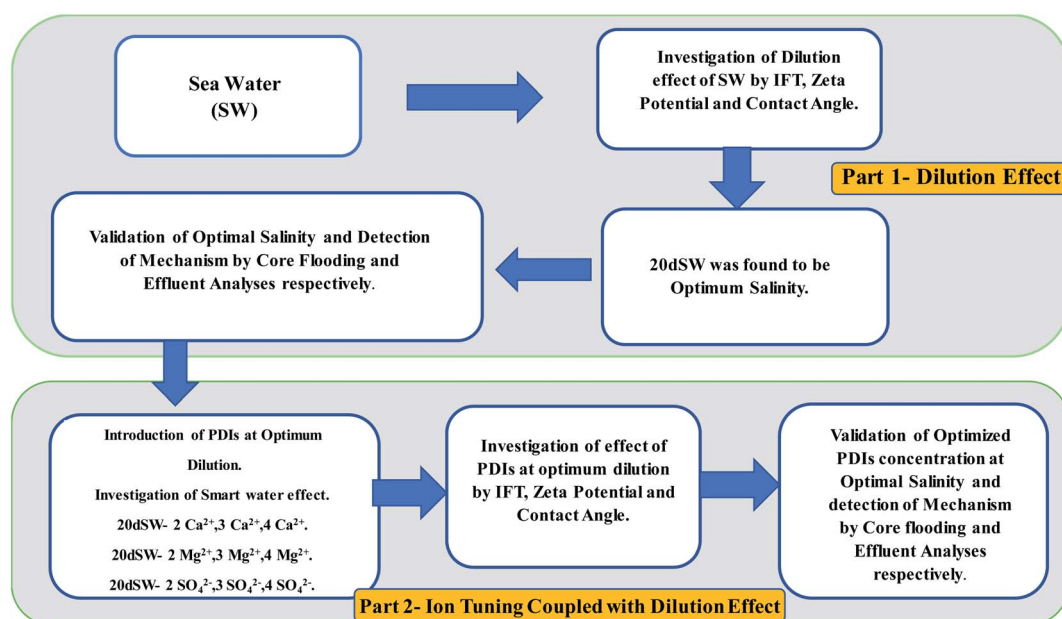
Sea Water (SW)

Investigation of Dilution effect of SW by IFT, Zeta Potential and Contact Angle.

Part 1- Dilution Effect

Validation of Optimal Salinity and Detection of Mechanism by Core Flooding and Effluent Analyses respectively.

20dSW was found to be Optimum Salinity.

Introduction of PDIs at Optimum Dilution.
Investigation of Smart water effect.
20dSW- 2 $Ca^{2+}$,3 $Ca^{2+}$,4 $Ca^{2+}$.
20dSW- 2 $Mg^{2+}$,3 $Mg^{2+}$,4 $Mg^{2+}$.
20dSW- 2 $SO_4^{2-}$,3 $SO_4^{2-}$,4 $SO_4^{2-}$.

Investigation of effect of PDIs at optimum dilution by IFT, Zeta Potential and Contact Angle.

Validation of Optimized PDIs concentration at Optimal Salinity and detection of Mechanism by Core flooding and Effluent Analyses respectively.

Part 2- Ion Tuning Coupled with Dilution Effect